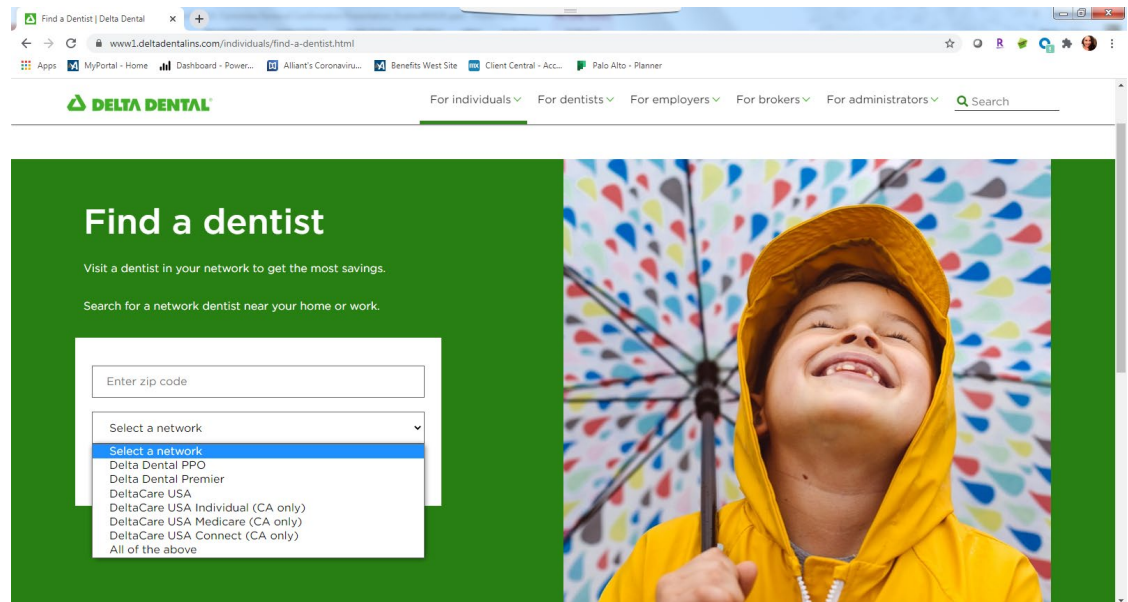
Find a Dentist | Delta Dental

www1.deltadentalins.com/individuals/find-a-dentist.html

Apps MyPortal - Home Dashboard - Power... Alliant's Coronaviru... Benefits West Site Client Central - Acc... Palo Alto - Planner

DELTA DENTAL

For individuals For dentists For employers For brokers For administrators Search

Find a dentist

Visit a dentist in your network to get the most savings.

Search for a network dentist near your home or work.

Enter zip code

Select a network

Select a network
Delta Dental PPO
Delta Dental Premier
DeltaCare USA
DeltaCare USA Individual (CA only)
DeltaCare USA Medicare (CA only)
DeltaCare USA Connect (CA only)
All of the above